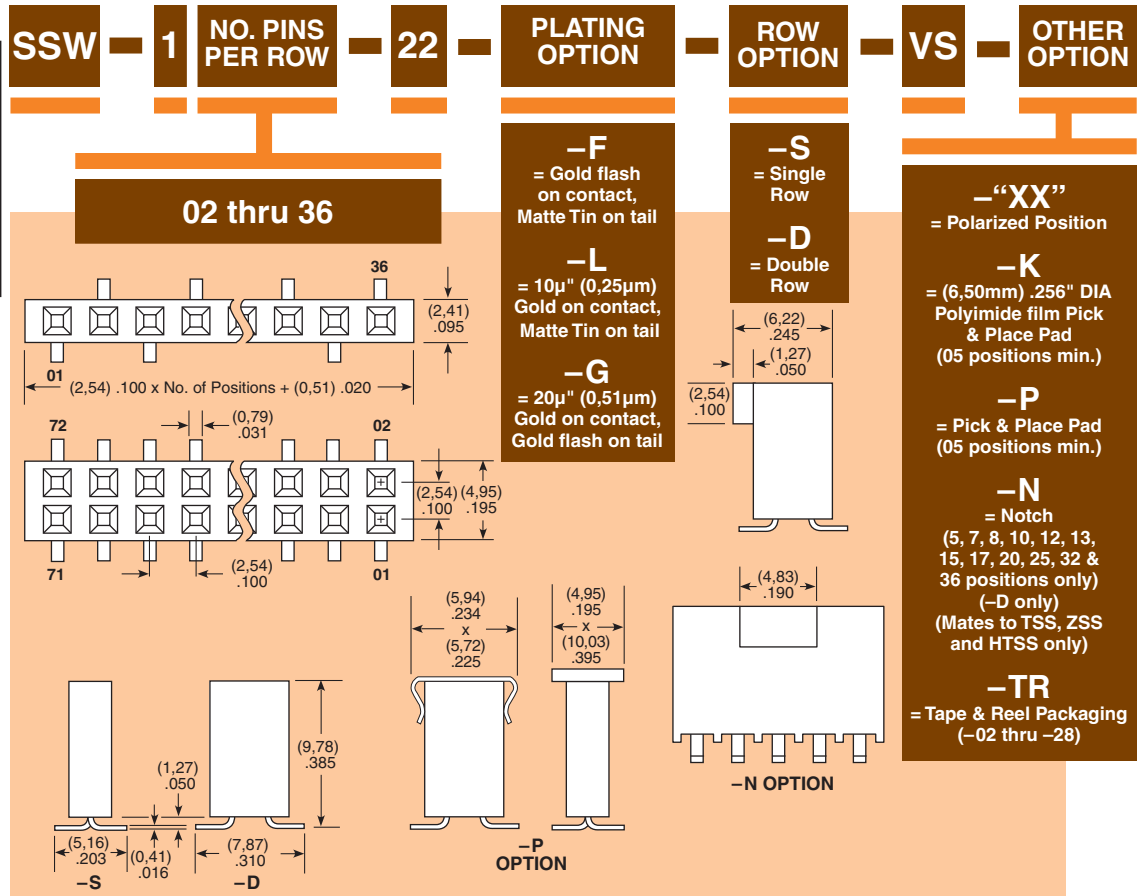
SSW – 1 – NO. PINS PER ROW – 22 – PLATING OPTION – ROW OPTION – VS – OTHER OPTION

02 thru 36

–F
= Gold flash on contact, Matte Tin on tail

–L
= 10µ" (0,25µm) Gold on contact, Matte Tin on tail

–G
= 20µ" (0,51µm) Gold on contact, Gold flash on tail

–S
= Single Row

–D
= Double Row

–"XX"
= Polarized Position

–K
= (6,50mm) .256" DIA Polyimide film Pick & Place Pad (05 positions min.)

–P
= Pick & Place Pad (05 positions min.)

–N
= Notch (5, 7, 8, 10, 12, 13, 15, 17, 20, 25, 32 & 36 positions only) (–D only) (Mates to TSS, ZSS and HTSS only)

–TR
= Tape & Reel Packaging (–02 thru –28)

36
(2,41) .095
01
(2,54) .100 x No. of Positions + (0,51) .020
72
(0,79) .031
02
(2,54) .100
(4,95) .195
71
(2,54) .100
01

(6,22) .245
(1,27) .050
(2,54) .100

(4,83) .190
–N OPTION

(5,94) .234 x (5,72) .225
(4,95) .195 x (10,03) .395
–P OPTION

(1,27) .050
(9,78) .385
(5,16) .203
(0,41) .016
(7,87) .310
–S
–D